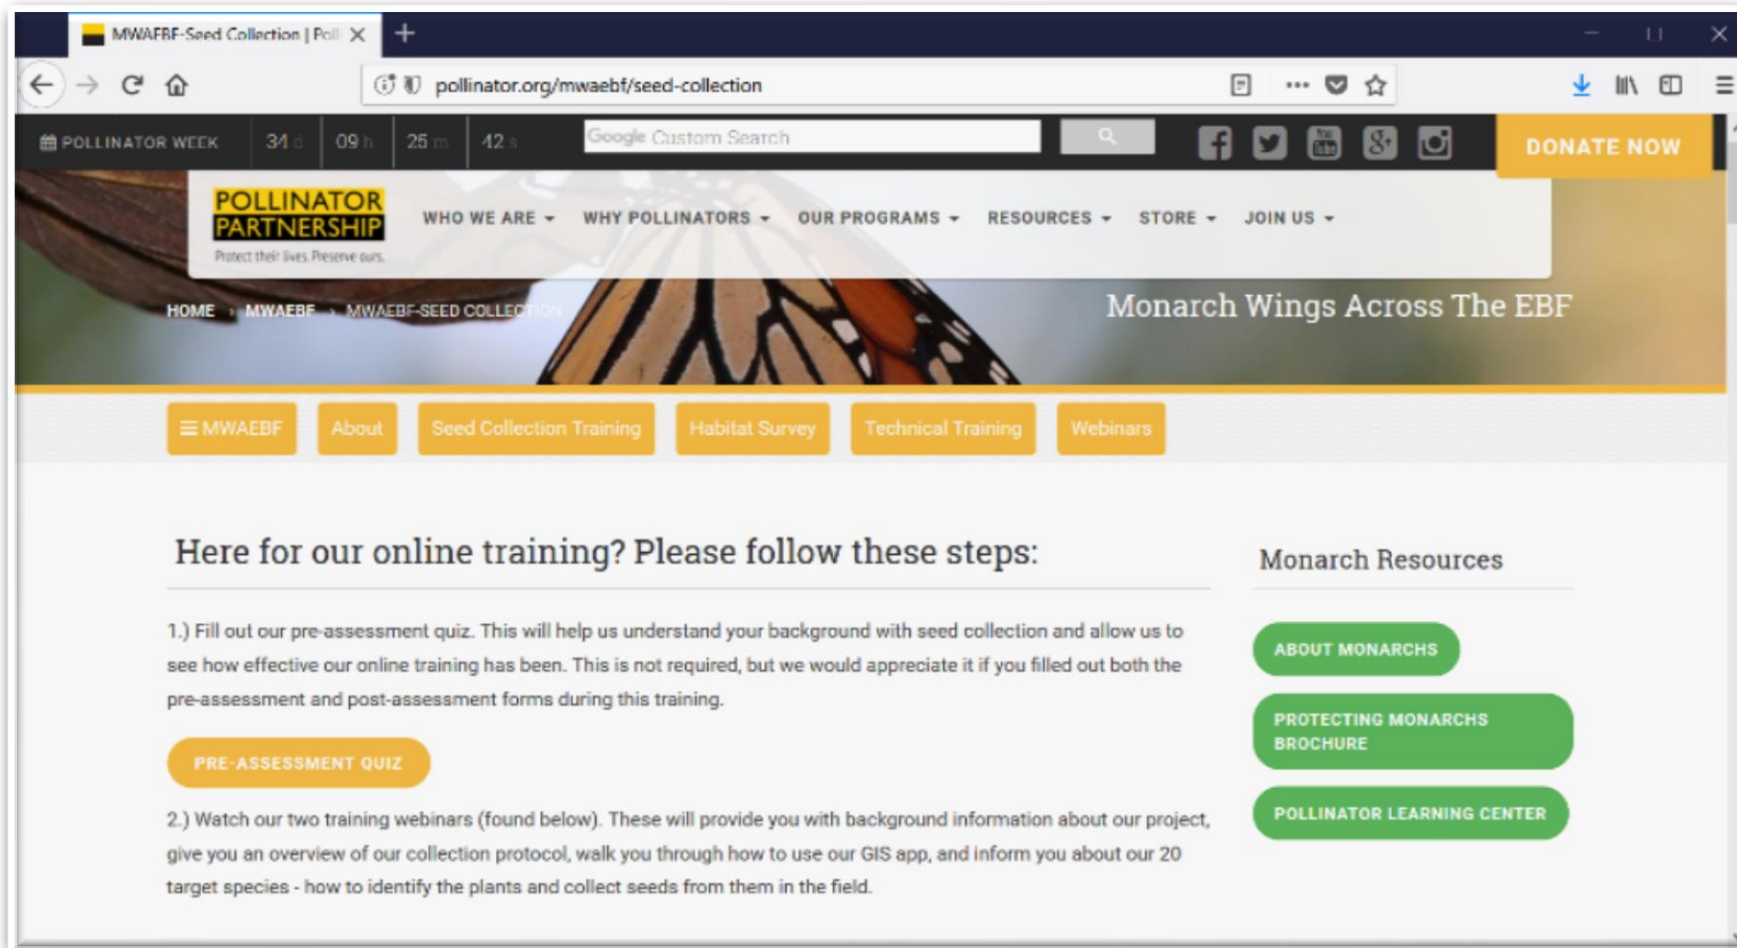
MWAEBF-Seed Collection | Poll

pollinator.org/mwaebf/seed-collection

POLLINATOR WEEK 34 d 09 h 25 m 42 s

Google Custom Search

DONATE NOW

POLLINATOR PARTNERSHIP
Protect their lives. Preserve ours.

WHO WE ARE WHY POLLINATORS OUR PROGRAMS RESOURCES STORE JOIN US

HOME › MWAEBF › MWAEBF-SEED COLLECTION

Monarch Wings Across The EBF

MWAEBF About Seed Collection Training Habitat Survey Technical Training Webinars

Here for our online training? Please follow these steps:

1.) Fill out our pre-assessment quiz. This will help us understand your background with seed collection and allow us to see how effective our online training has been. This is not required, but we would appreciate it if you filled out both the pre-assessment and post-assessment forms during this training.

PRE-ASSESSMENT QUIZ

2.) Watch our two training webinars (found below). These will provide you with background information about our project, give you an overview of our collection protocol, walk you through how to use our GIS app, and inform you about our 20 target species - how to identify the plants and collect seeds from them in the field.

Monarch Resources

ABOUT MONARCHS

PROTECTING MONARCHS BROCHURE

POLLINATOR LEARNING CENTER